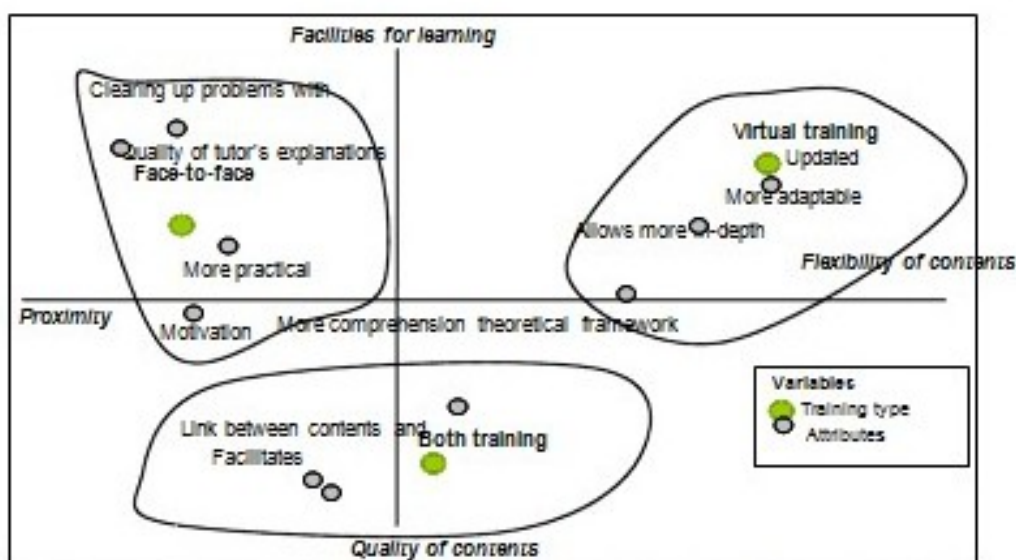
Facilities for learning

Clearing up problems with

Quality of tutor's explanations

Face-to-face

More practical

Virtual training

Updated

More adaptable

Allows more in-depth

Flexibility of contents

Proximity

Motivation

More comprehension theoretical framework

Link between contents and

Facilitates

Both training

Variables

Training type

Attributes

Quality of contents